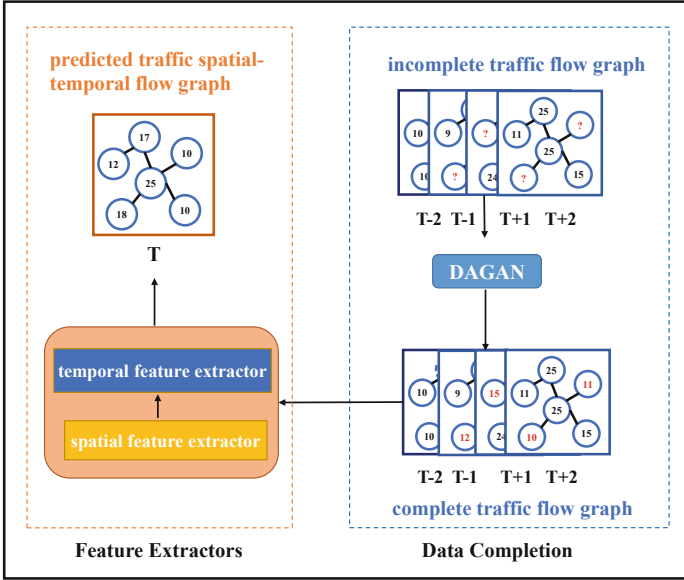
predicted traffic spatial-temporal flow graph

17
12
10
25
18
10

T

temporal feature extractor

spatial feature extractor

Feature Extractors

incomplete traffic flow graph

10
10
9
?
?
24
25
11
?
25
?
15

T-2 T-1 T+1 T+2

DAGAN

10
10
9
12
15
24
25
11
11
25
10
15

T-2 T-1 T+1 T+2

complete traffic flow graph

Data Completion